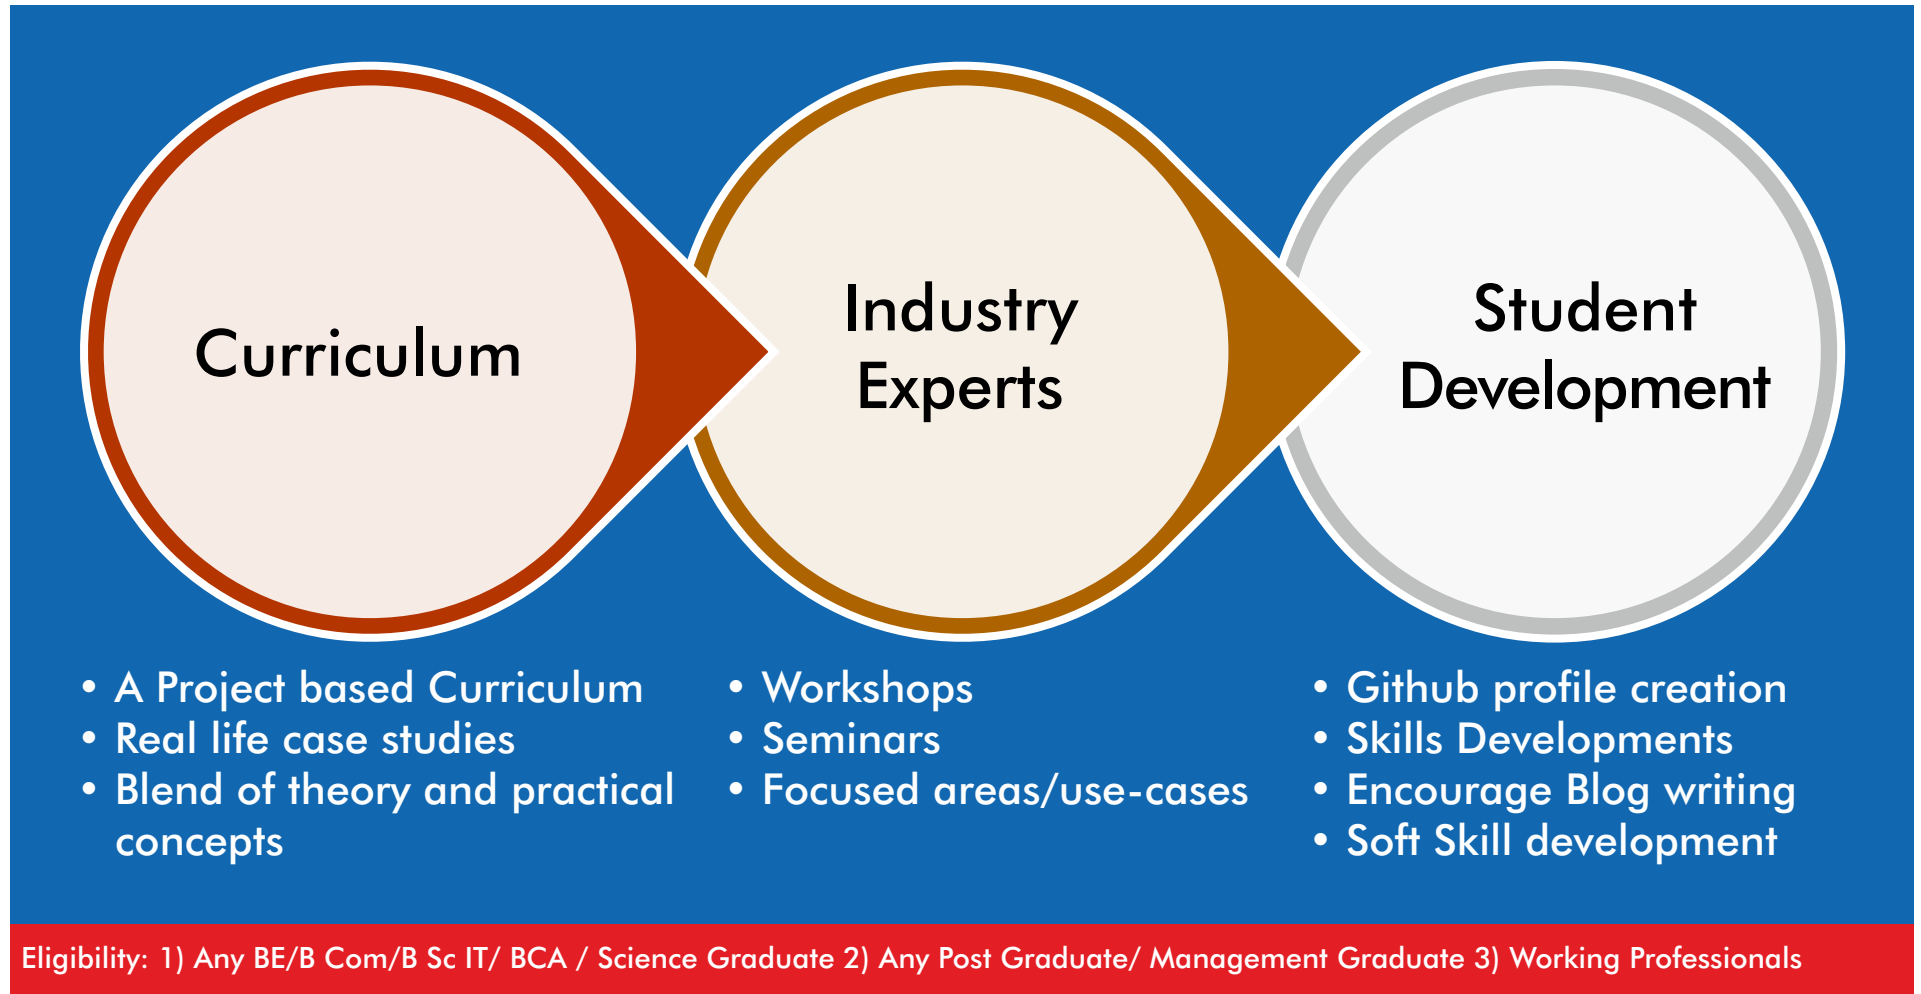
Curriculum

Industry Experts

Student Development

• A Project based Curriculum
• Real life case studies
• Blend of theory and practical concepts

• Workshops
• Seminars
• Focused areas/use-cases

• Github profile creation
• Skills Developments
• Encourage Blog writing
• Soft Skill development

Eligibility: 1) Any BE/B Com/B Sc IT/ BCA / Science Graduate 2) Any Post Graduate/ Management Graduate 3) Working Professionals